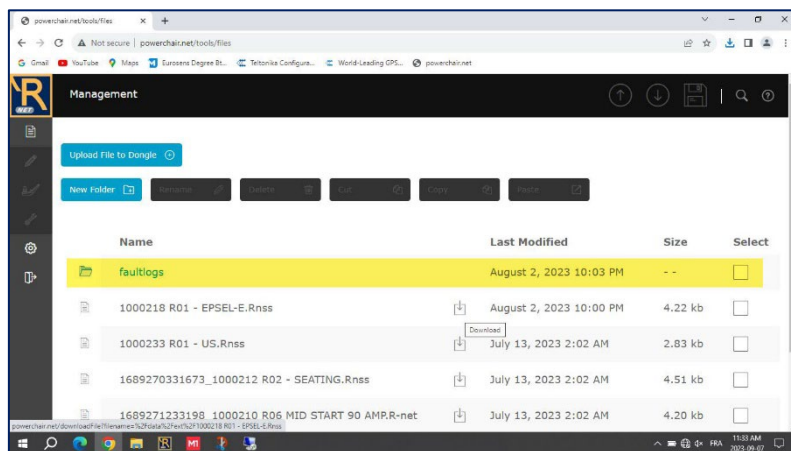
powerchair.net/tools/files
Not secure | powerchair.net/tools/files
Gmail YouTube Maps Eurosens Degree Bt... Teltonika Configura... World-Leading GPS... powerchair.net

NET
Management

Upload File to Dongle
New Folder Rename Delete Cut Copy Paste

| Name | | Last Modified | Size | Select |
|---|---|---|---|---|
| faultlogs | | August 2, 2023 10:03 PM | - - | |
| 1000218 R01 - EPSEL-E.Rnss | Download | August 2, 2023 10:00 PM | 4.22 kb | |
| 1000233 R01 - US.Rnss | | July 13, 2023 2:02 AM | 2.83 kb | |
| 1689270331673_1000212 R02 - SEATING.Rnss | | July 13, 2023 2:02 AM | 4.51 kb | |
| 1689271233198_1000210 R06 MID START 90 AMP.R-net | | July 13, 2023 2:02 AM | 4.20 kb | |

powerchair.net/download?filename=%2Fdata%2Fext%2F1000218 R01 - EPSEL-E.Rnss
FRA 11:33 AM 2023-09-07